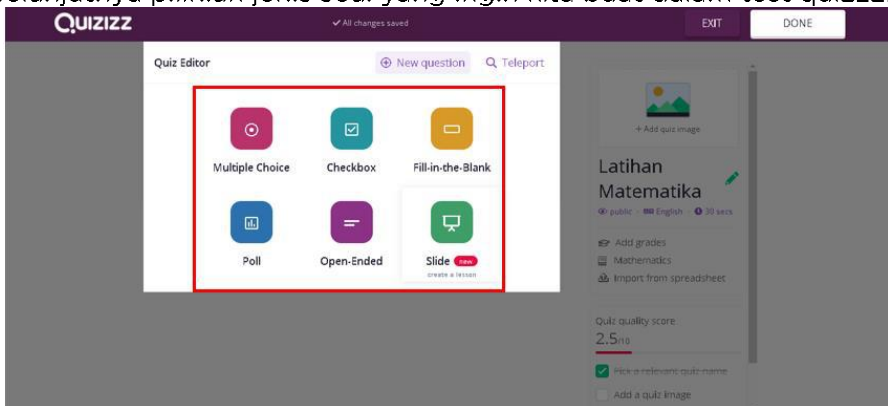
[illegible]

QUIZIZZ

All changes saved

EXIT

DONE

Quiz Editor

New question

Teleport

Multiple Choice

Checkbox

Fill-in-the-Blank

Poll

Open-Ended

Slide new

create a lesson

+ Add quiz image

Latihan Matematika

public · English · 30 secs

Add grades

Mathematics

Import from spreadsheet

Quiz quality score

2.5/10

Pick a relevant quiz name

Add a quiz image